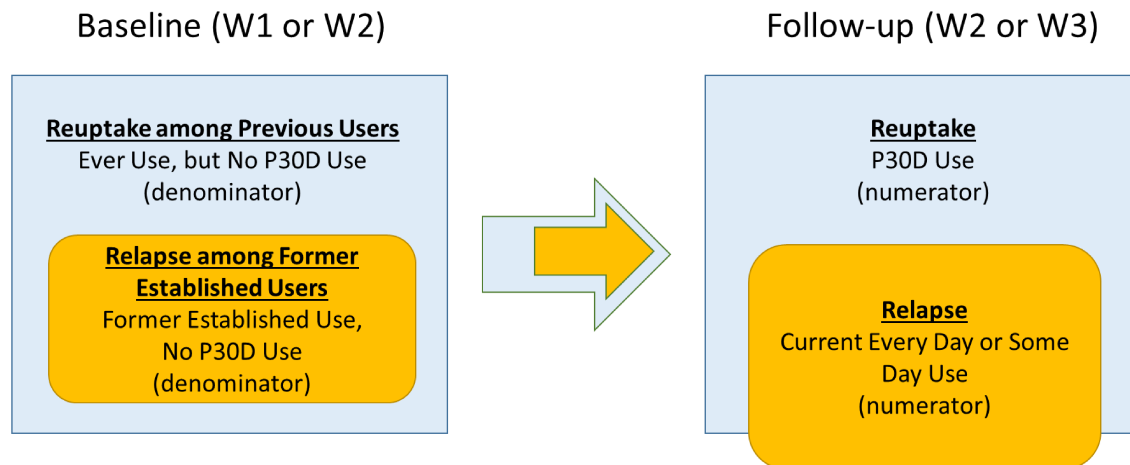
Baseline (W1 or W2)

Reuptake among Previous Users
Ever Use, but No P30D Use
(denominator)

Relapse among Former Established Users
Former Established Use, No P30D Use
(denominator)

Follow-up (W2 or W3)

Reuptake
P30D Use
(numerator)

Relapse
Current Every Day or Some Day Use
(numerator)